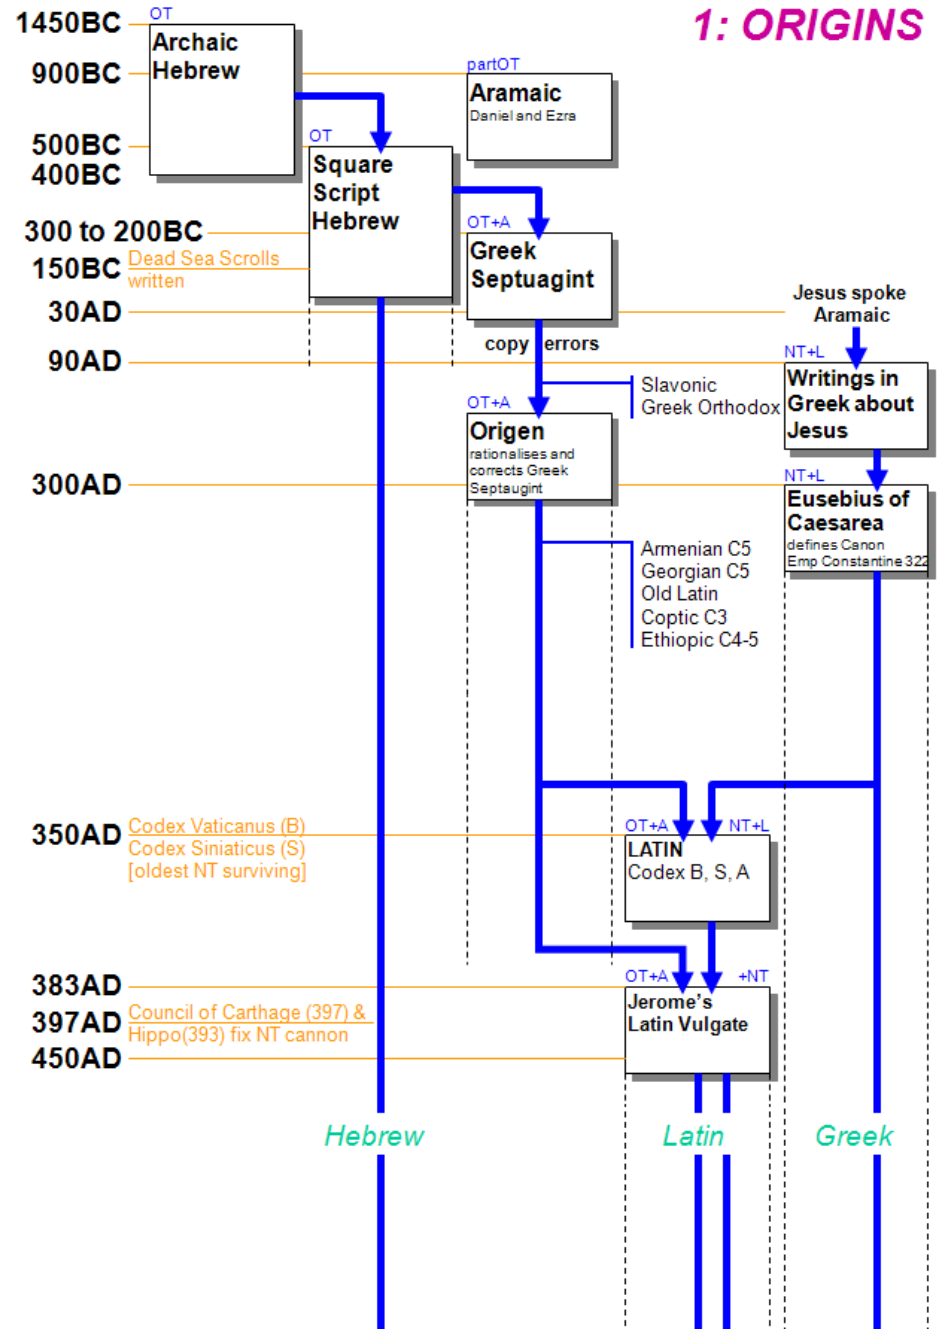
1: ORIGINS

1450BC
900BC
500BC
400BC
300 to 200BC
150BC
30AD
90AD
300AD
350AD
383AD
397AD
450AD

OT
Archaic Hebrew

partOT
Aramaic
Daniel and Ezra

OT
Square Script Hebrew

OT+A
Greek Septuagint

Dead Sea Scrolls written

Jesus spoke Aramaic

copy errors

NT+L
Writings in Greek about Jesus

Slavonic
Greek Orthodox

OT+A
Origen
rationalises and corrects Greek Septaugint

NT+L
Eusebius of Caesarea
defines Canon
Emp Constantine 322

Armenian C5
Georgian C5
Old Latin
Coptic C3
Ethiopic C4-5

Codex Vaticanus (B)
Codex Siniaticus (S)
[oldest NT surviving]

OT+A
NT+L
LATIN
Codex B, S, A

OT+A
+NT
Jerome's Latin Vulgate

Council of Carthage (397) &
Hippo(393) fix NT cannon

Hebrew
Latin
Greek